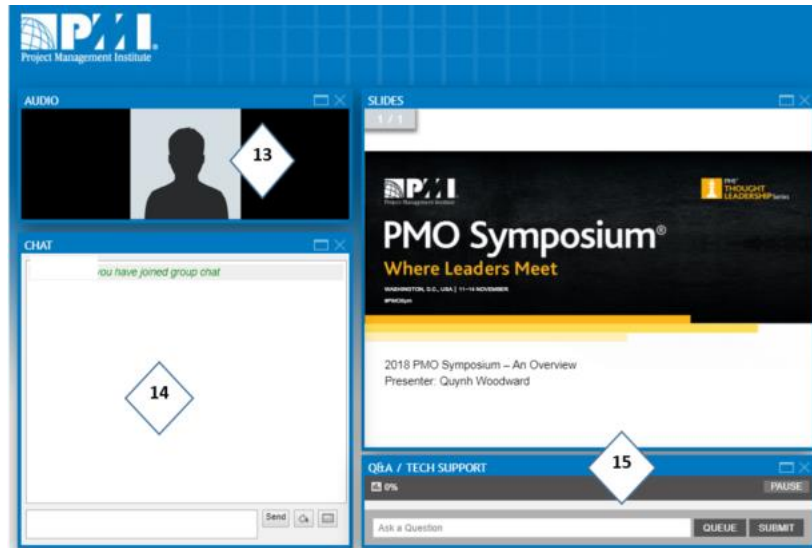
PMI.
Project Management Institute

AUDIO

13

SLIDES

1 / 1

PMI
Project Management Institute

PMI THOUGHT LEADERSHIP Series

PMO Symposium®
Where Leaders Meet
WASHINGTON, D.C., USA | 11–14 NOVEMBER
#PMOSym

2018 PMO Symposium – An Overview
Presenter: Quynh Woodward

CHAT

ou have joined group chat

14

Send

Q&A / TECH SUPPORT

15

0%

PAUSE

Ask a Question

QUEUE

SUBMIT